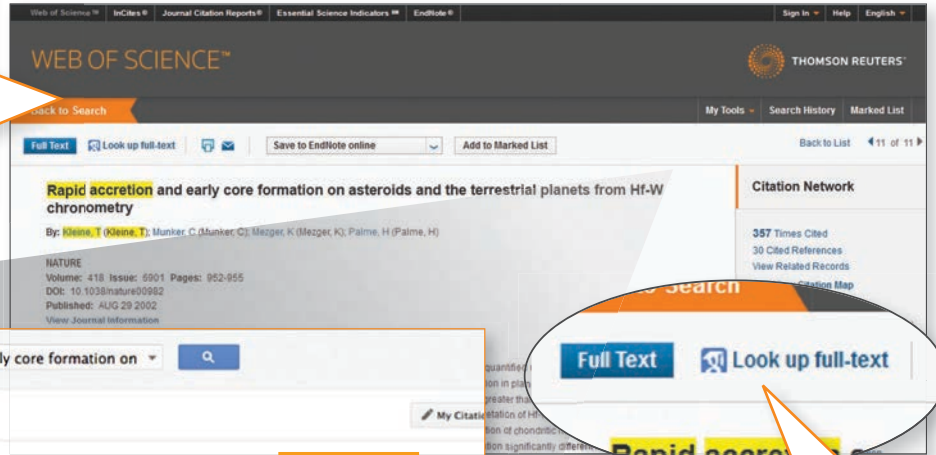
Web of Science ™ | InCites ® | Journal Citation Reports ® | Essential Science Indicators ℠ | EndNote ®

Sign In | Help | English

WEB OF SCIENCE™

THOMSON REUTERS

Back to Search

My Tools | Search History | Marked List

Full Text | Look up full-text | Save to EndNote online | Add to Marked List

Back to List | 11 of 11

Rapid accretion and early core formation on asteroids and the terrestrial planets from Hf-W chronometry

By: Kleine, T (Kleine, T); Munker, C (Munker, C); Mezger, K (Mezger, K); Palme, H (Palme, H)

NATURE
Volume: 418 Issue: 6901 Pages: 952-955
DOI: 10.1038/nature00982
Published: AUG 29 2002
View Journal Information

Citation Network

357 Times Cited
30 Cited References
View Related Records
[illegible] Citation Map

ly core formation on

My Citati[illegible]

quantified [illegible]
on in pla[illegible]
greater tha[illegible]
tation of Hf-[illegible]
on of chondritic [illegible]
on significantly differe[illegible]

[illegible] Search

Full Text | Look up full-text

Rapid accre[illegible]